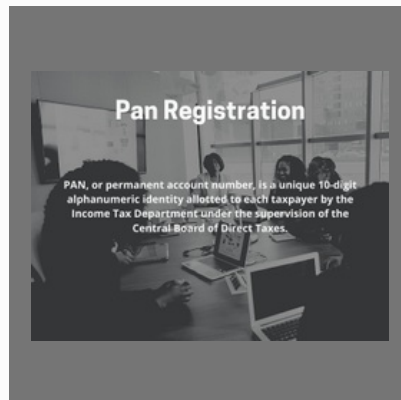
Pan Registration

PAN, or permanent account number, is a unique 10-digit alphanumeric identity allotted to each taxpayer by the Income Tax Department under the supervision of the Central Board of Direct Taxes.